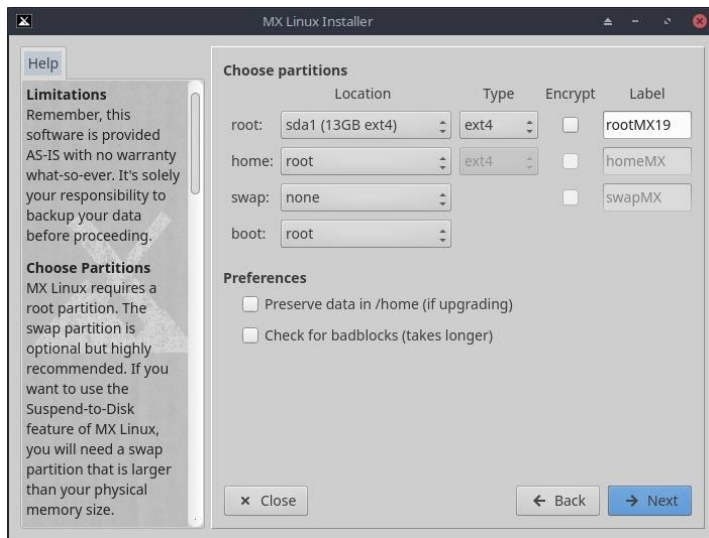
MX Linux Installer

Help

Limitations
Remember, this software is provided AS-IS with no warranty what-so-ever. It's solely your responsibility to backup your data before proceeding.

Choose Partitions
MX Linux requires a root partition. The swap partition is optional but highly recommended. If you want to use the Suspend-to-Disk feature of MX Linux, you will need a swap partition that is larger than your physical memory size.

Choose partitions

| | Location | Type | Encrypt | Label |
|---|---|---|---|---|
| root: | sda1 (13GB ext4) | ext4 | | rootMX19 |
| home: | root | ext4 | | homeMX |
| swap: | none | | | swapMX |
| boot: | root | | | |

Preferences
Preserve data in /home (if upgrading)
Check for badblocks (takes longer)

× Close
← Back
→ Next